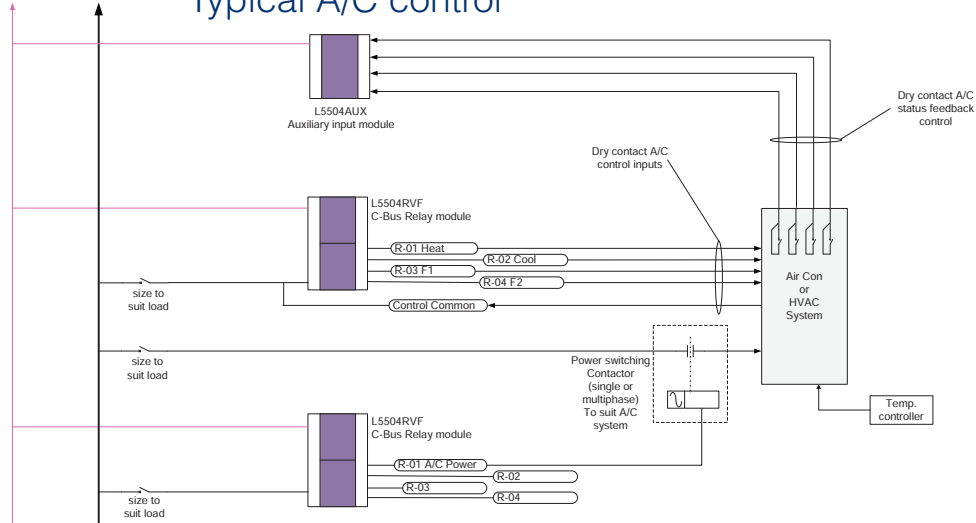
Typical A/C control

L5504AUX
Auxiliary input module

Dry contact A/C status feedback control

Dry contact A/C control inputs

L5504RVF
C-Bus Relay module

R-01 Heat
R-02 Cool
R-03 F1
R-04 F2

size to suit load

Control Common

Air Con or HVAC System

size to suit load

Power switching Contactor (single or multiphase) To suit A/C system

Temp. controller

L5504RVF
C-Bus Relay module

R-01 A/C Power
R-02
R-03
R-04

size to suit load